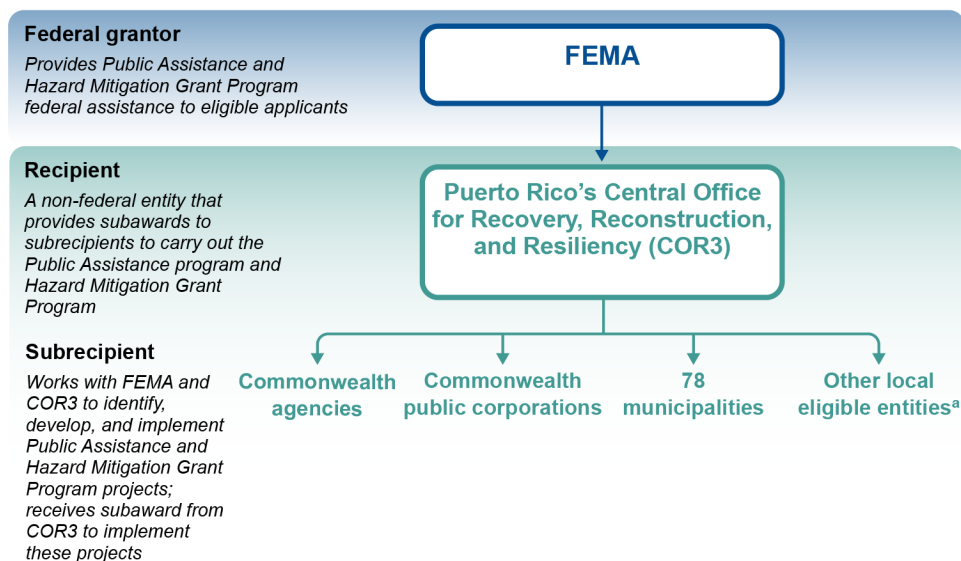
Federal grantor

Provides Public Assistance and Hazard Mitigation Grant Program federal assistance to eligible applicants

FEMA

Recipient

A non-federal entity that provides subawards to subrecipients to carry out the Public Assistance program and Hazard Mitigation Grant Program

Puerto Rico's Central Office for Recovery, Reconstruction, and Resiliency (COR3)

Subrecipient

Works with FEMA and COR3 to identify, develop, and implement Public Assistance and Hazard Mitigation Grant Program projects; receives subaward from COR3 to implement these projects

Commonwealth agencies

Commonwealth public corporations

78 municipalities

Other local eligible entities$^a$